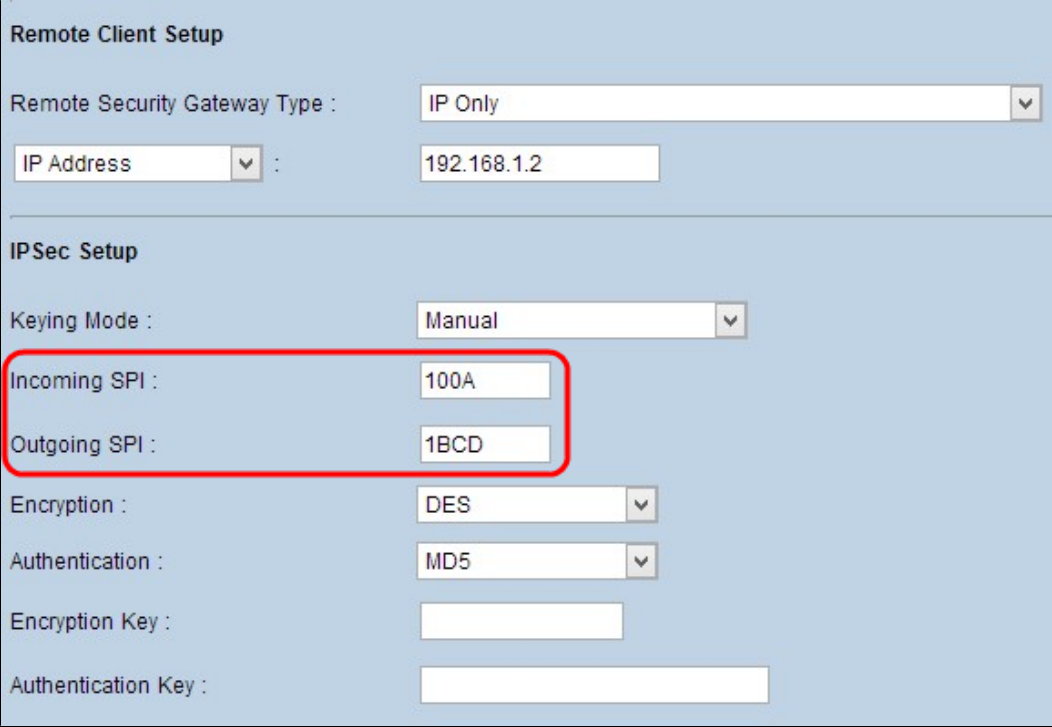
Remote Client Setup

Remote Security Gateway Type : IP Only

IP Address : 192.168.1.2

IPSec Setup

Keying Mode : Manual

Incoming SPI : 100A

Outgoing SPI : 1BCD

Encryption : DES

Authentication : MD5

Encryption Key :

Authentication Key :